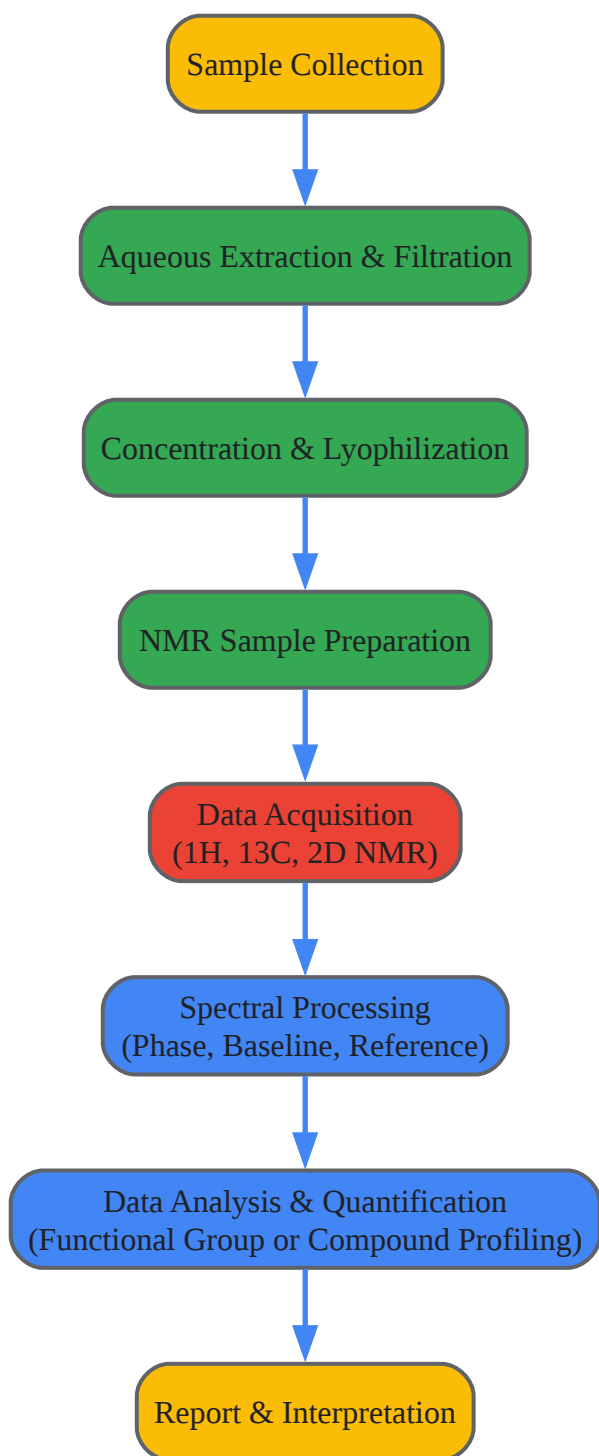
Sample Collection

Aqueous Extraction & Filtration

Concentration & Lyophilization

NMR Sample Preparation

Data Acquisition
(1H, 13C, 2D NMR)

Spectral Processing
(Phase, Baseline, Reference)

Data Analysis & Quantification
(Functional Group or Compound Profiling)

Report & Interpretation